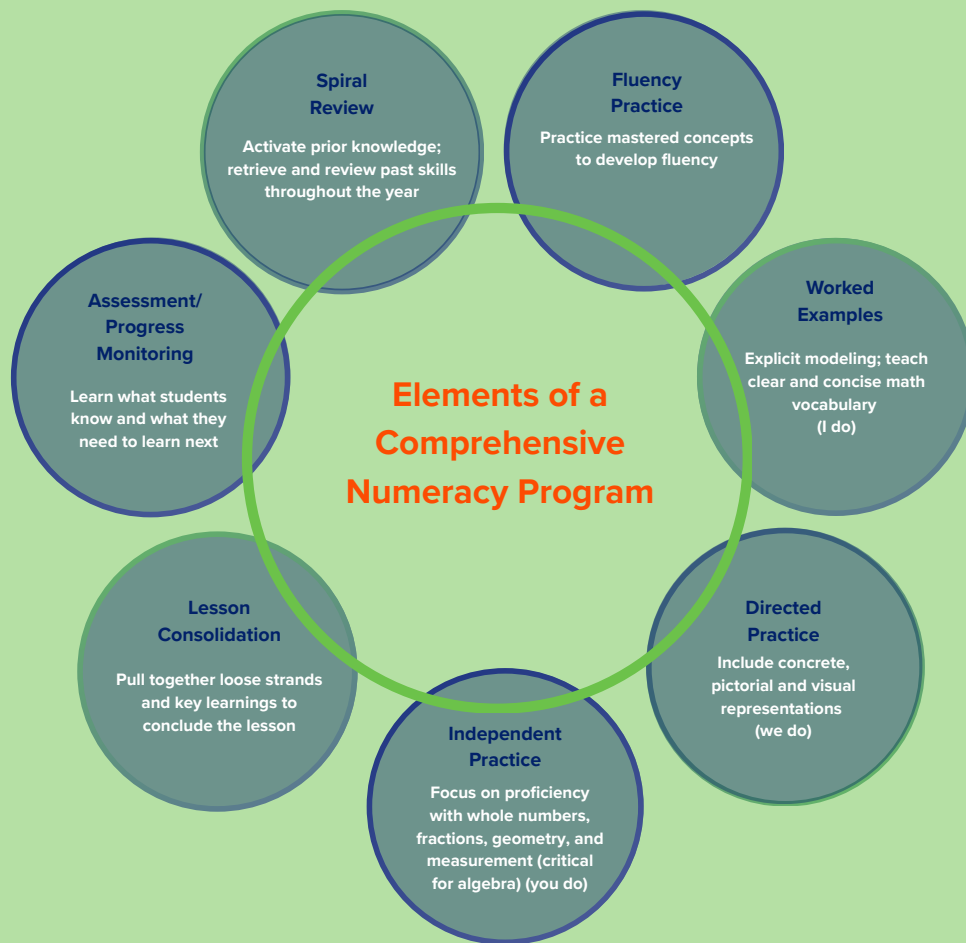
Elements of a Comprehensive Numeracy Program

Spiral Review

Activate prior knowledge; retrieve and review past skills throughout the year

Fluency Practice

Practice mastered concepts to develop fluency

Worked Examples

Explicit modeling; teach clear and concise math vocabulary (I do)

Directed Practice

Include concrete, pictorial and visual representations (we do)

Independent Practice

Focus on proficiency with whole numbers, fractions, geometry, and measurement (critical for algebra) (you do)

Lesson Consolidation

Pull together loose strands and key learnings to conclude the lesson

Assessment/ Progress Monitoring

Learn what students know and what they need to learn next